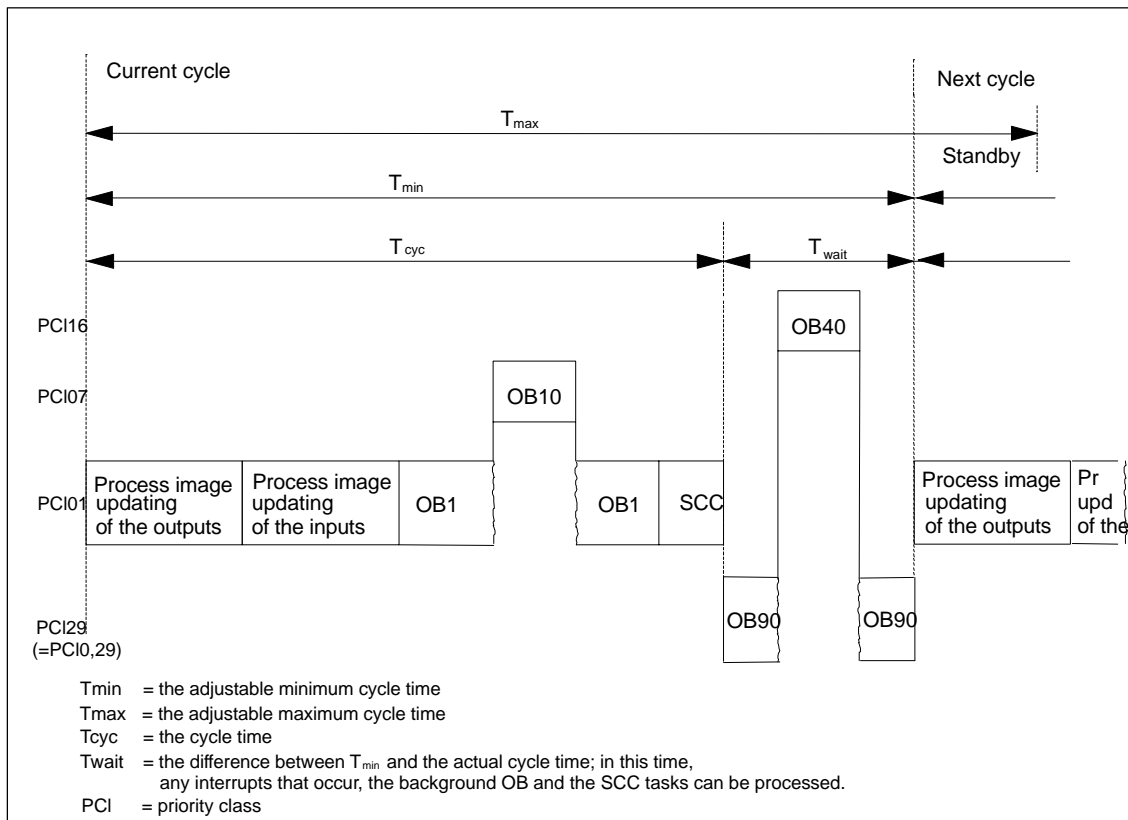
Current cycle

Next cycle

$T_{max}$

Standby

$T_{min}$

$T_{cyc}$

$T_{wait}$

PCl16

OB40

PCl07

OB10

PCl01

Process image updating of the outputs

Process image updating of the inputs

OB1

OB1

SCC

Process image updating of the outputs

Pr upd of the

PCl29 (=PCl0,29)

OB90

OB90

Tmin = the adjustable minimum cycle time

Tmax = the adjustable maximum cycle time

Tcyc = the cycle time

Twait = the difference between $T_{min}$ and the actual cycle time; in this time, any interrupts that occur, the background OB and the SCC tasks can be processed.

PCl = priority class